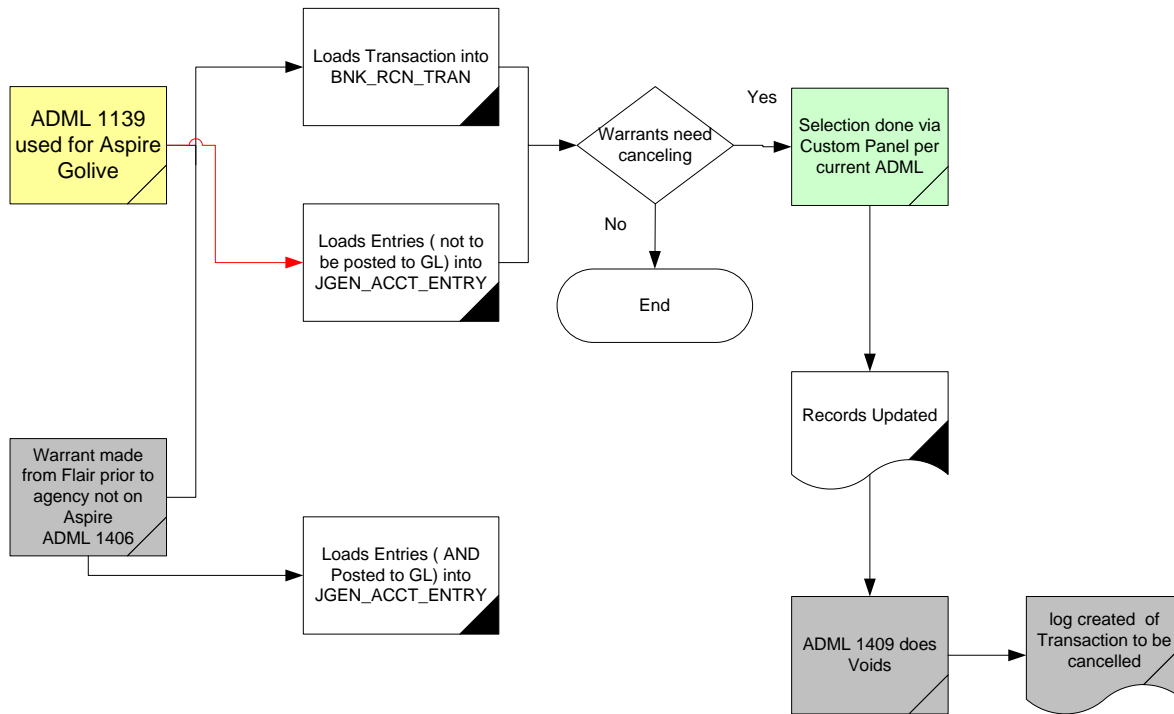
ADML 1139 used for Aspire Golive

Loads Transaction into BNK_RCN_TRAN

Loads Entries ( not to be posted to GL) into JGEN_ACCT_ENTRY

Warrants need canceling

Yes

No

Selection done via Custom Panel per current ADML

End

Records Updated

Warrant made from Flair prior to agency not on Aspire ADML 1406

Loads Entries ( AND Posted to GL) into JGEN_ACCT_ENTRY

ADML 1409 does Voids

log created of Transaction to be cancelled